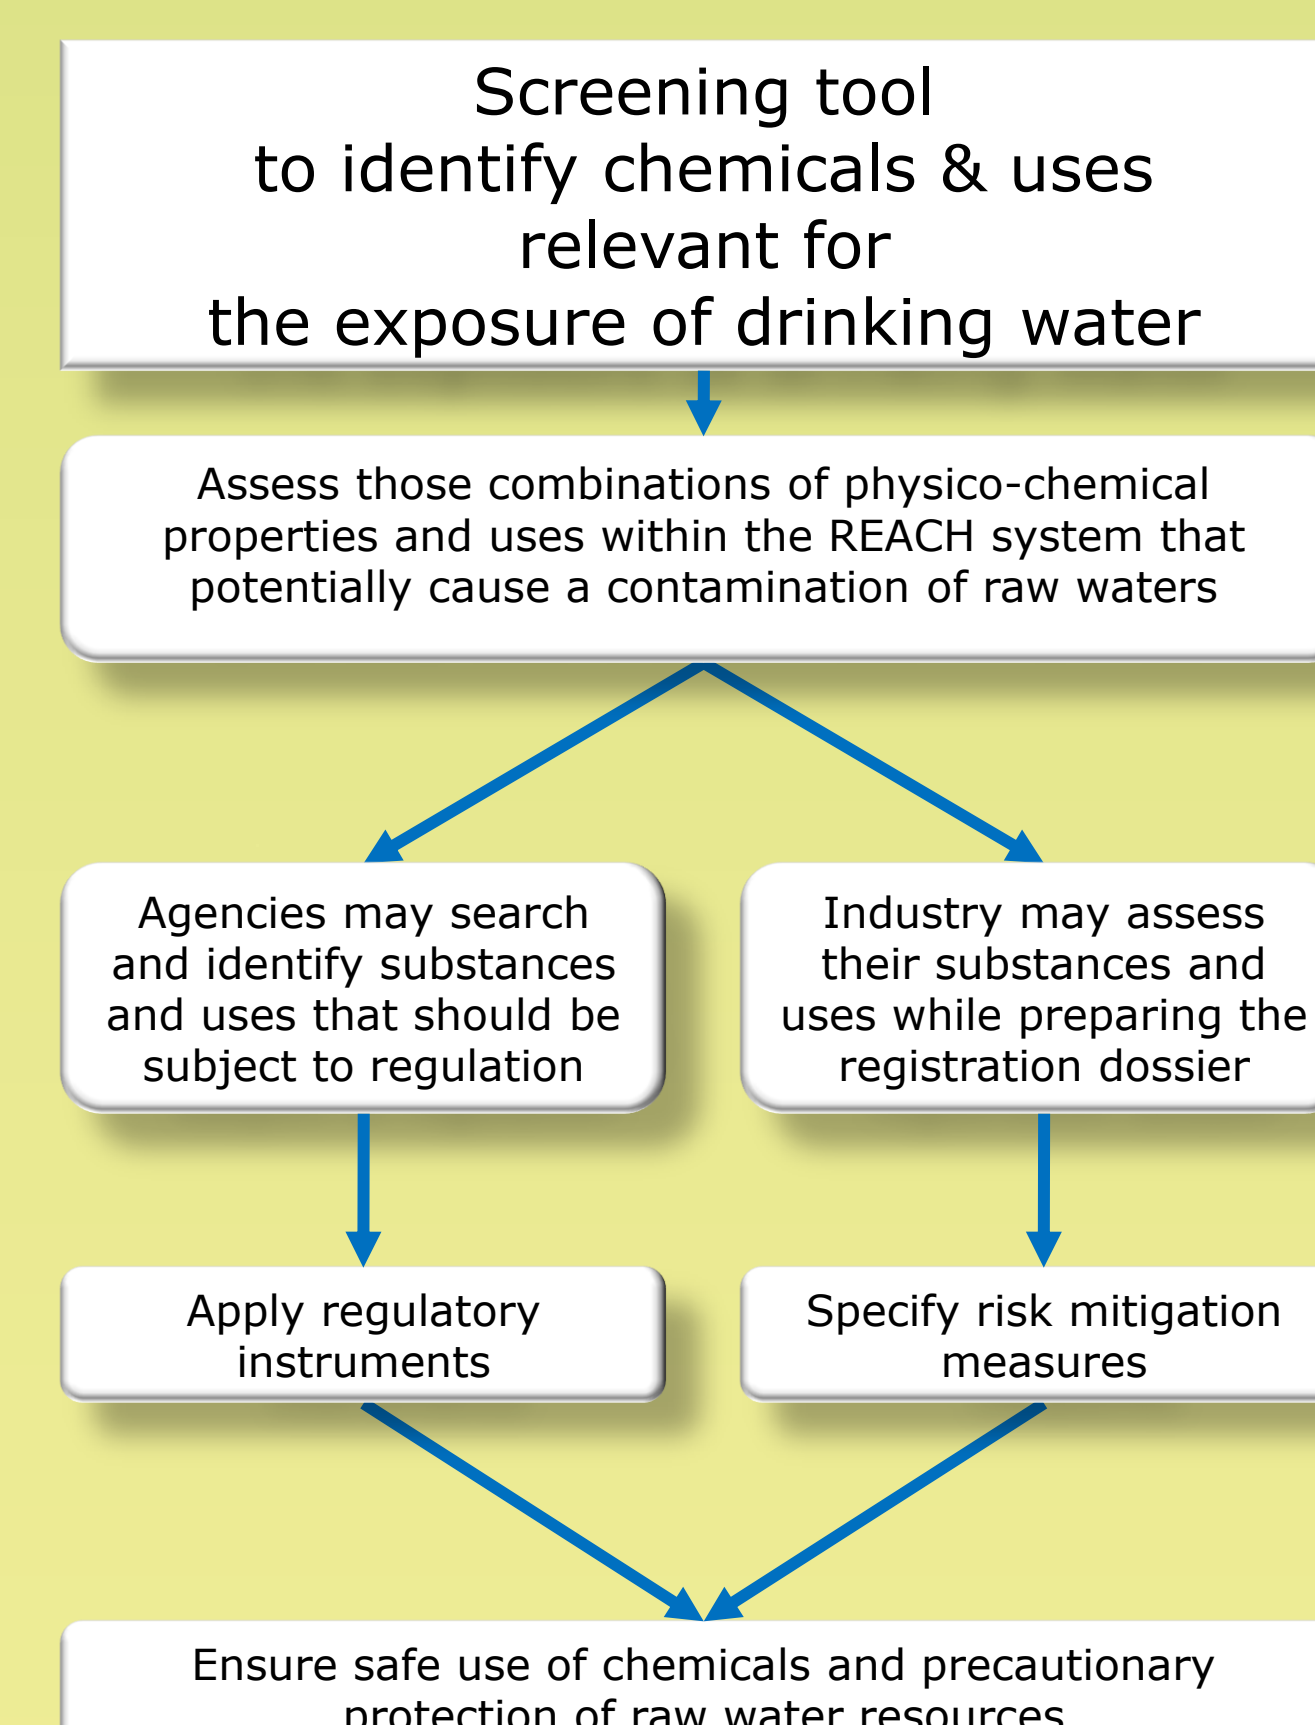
Screening tool
to identify chemicals & uses
relevant for
the exposure of drinking water

Assess those combinations of physico-chemical properties and uses within the REACH system that potentially cause a contamination of raw waters

Agencies may search and identify substances and uses that should be subject to regulation

Industry may assess their substances and uses while preparing the registration dossier

Apply regulatory instruments

Specify risk mitigation measures

Ensure safe use of chemicals and precautionary protection of raw water resources